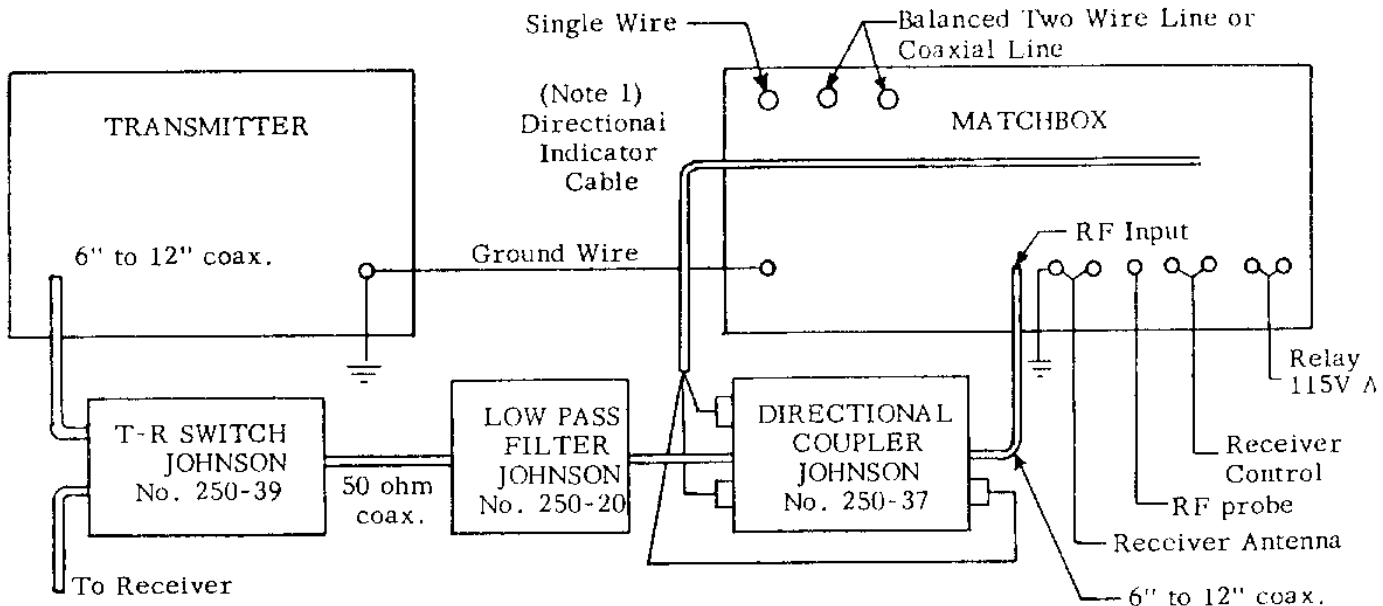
Single Wire

Balanced Two Wire Line or Coaxial Line

TRANSMITTER

(Note 1) Directional Indicator Cable

MATCHBOX

6" to 12" coax.

Ground Wire

RF Input

Relay 115V A

T-R SWITCH JOHNSON No. 250-39

50 ohm coax.

LOW PASS FILTER JOHNSON No. 250-20

DIRECTIONAL COUPLER JOHNSON No. 250-37

Receiver Control

RF probe

Receiver Antenna

To Receiver

6" to 12" coax.